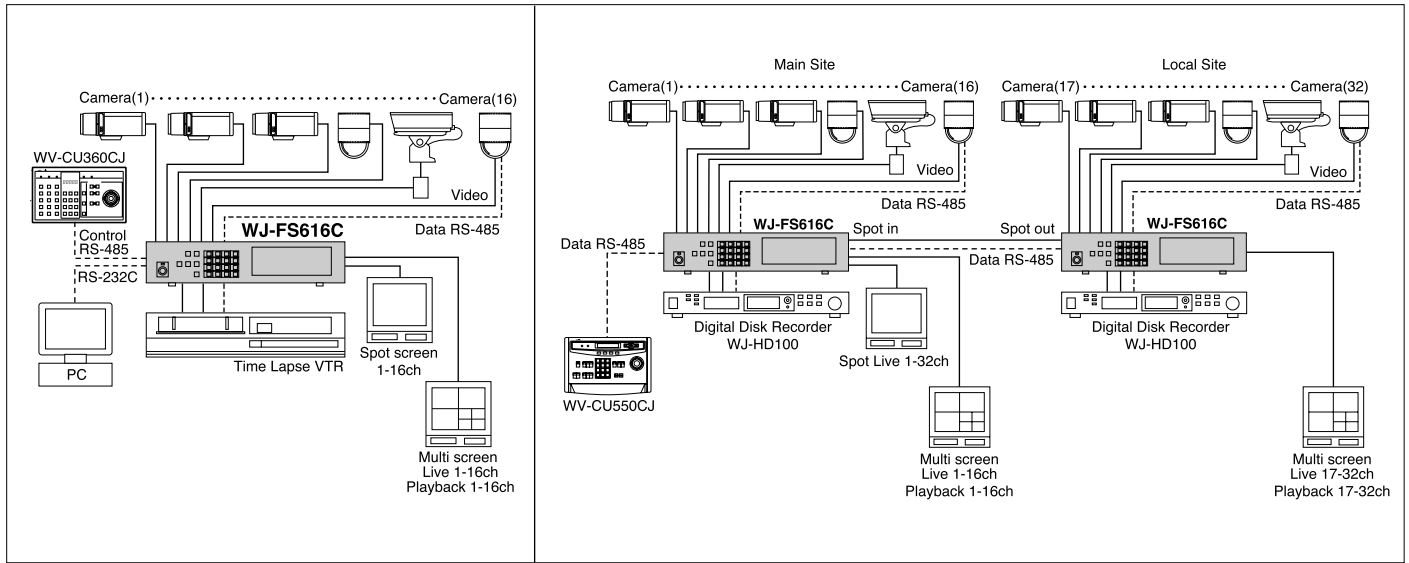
Camera(1)··························Camera(16)

WV-CU360CJ

Video

Data RS-485

Control RS-485

WJ-FS616C

RS-232C

PC

Time Lapse VTR

Spot screen 1-16ch

Multi screen Live 1-16ch Playback 1-16ch

Main Site

Local Site

Camera(1)··························Camera(16)

Camera(17)··························Camera(32)

Video

Video

Data RS-485

Data RS-485

Data RS-485

WJ-FS616C

Spot in

Spot out

WJ-FS616C

Data RS-485

Digital Disk Recorder WJ-HD100

Digital Disk Recorder WJ-HD100

Spot Live 1-32ch

WV-CU550CJ

Multi screen Live 1-16ch Playback 1-16ch

Multi screen Live 17-32ch Playback 17-32ch